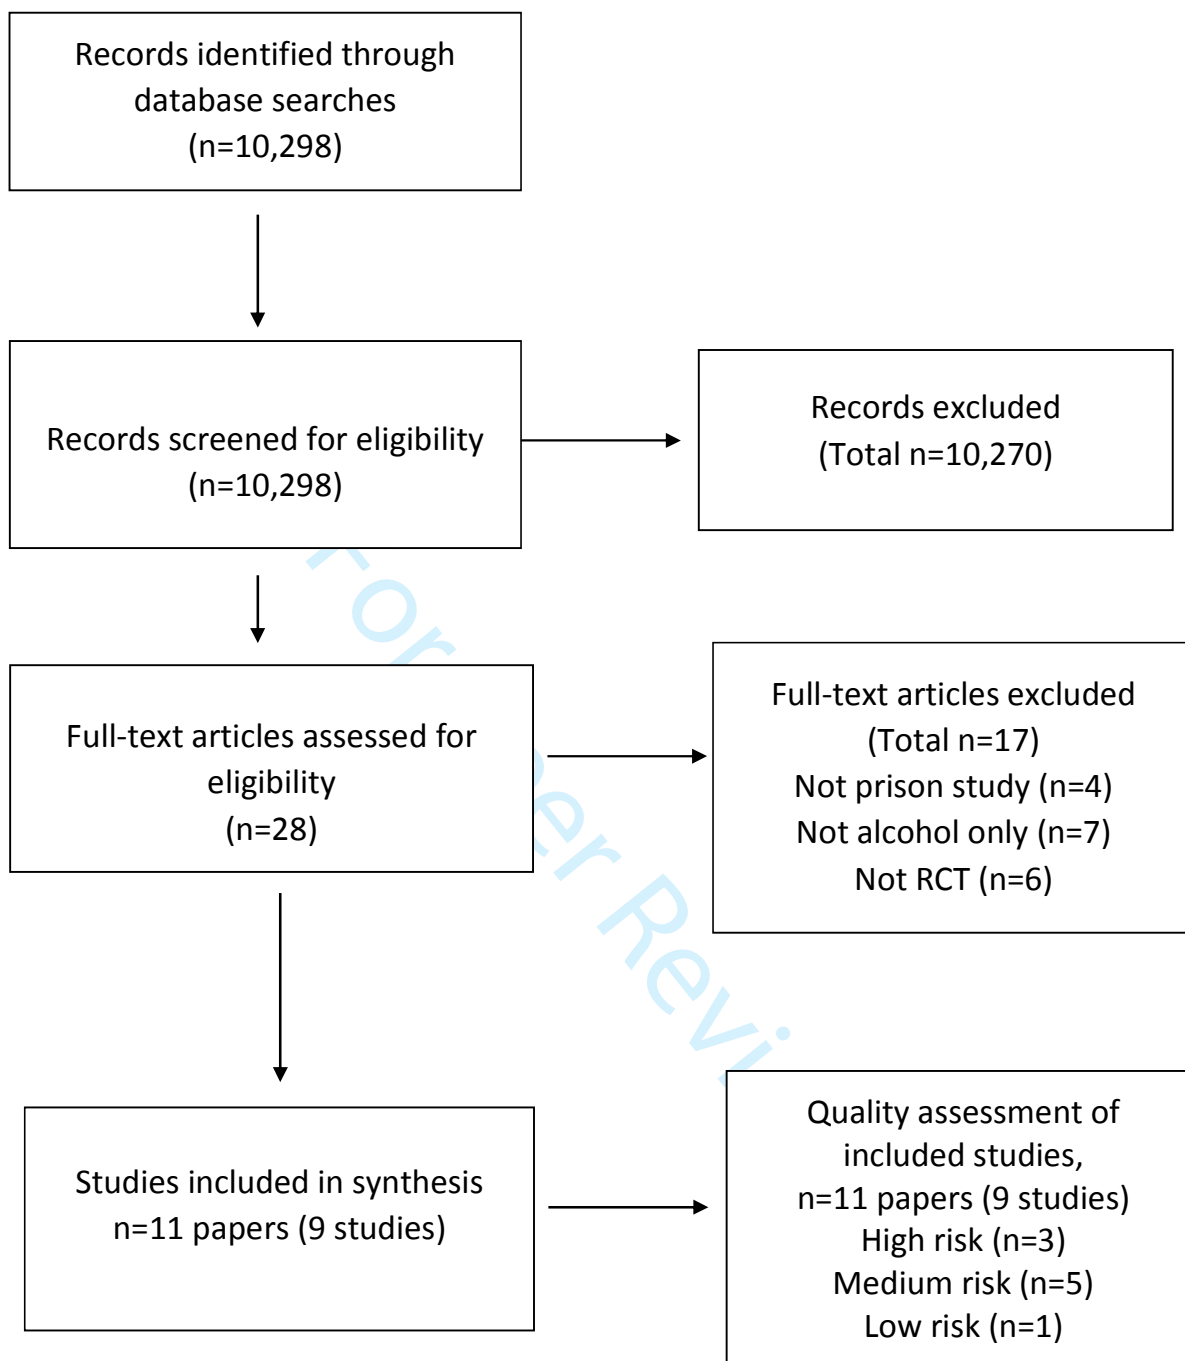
Records identified through database searches (n=10,298)

Records screened for eligibility (n=10,298)

Records excluded (Total n=10,270)

Full-text articles assessed for eligibility (n=28)

Full-text articles excluded (Total n=17)
Not prison study (n=4)
Not alcohol only (n=7)
Not RCT (n=6)

Studies included in synthesis n=11 papers (9 studies)

Quality assessment of included studies, n=11 papers (9 studies)
High risk (n=3)
Medium risk (n=5)
Low risk (n=1)

For Peer Revi